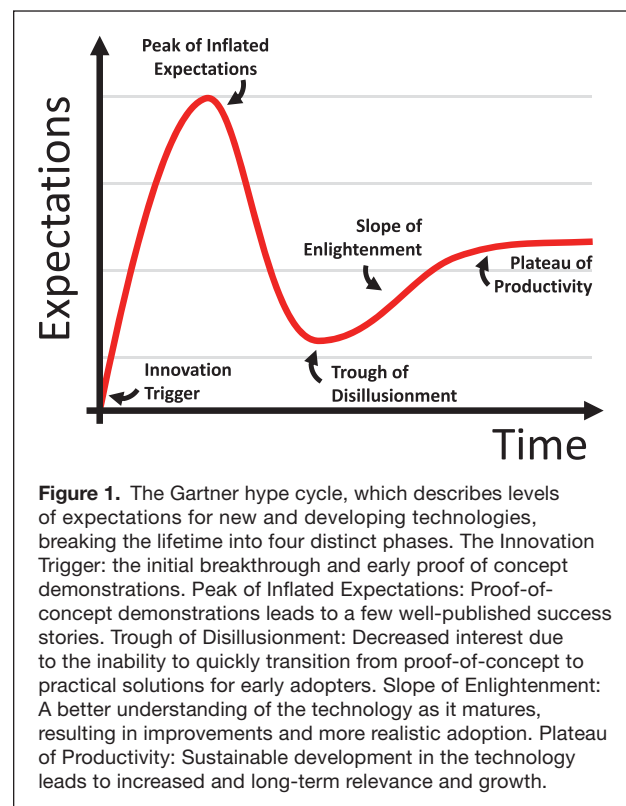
Peak of Inflated Expectations

Expectations

Slope of Enlightenment

Plateau of Productivity

Innovation Trigger

Trough of Disillusionment

Time

**Figure 1.** The Gartner hype cycle, which describes levels of expectations for new and developing technologies, breaking the lifetime into four distinct phases. The Innovation Trigger: the initial breakthrough and early proof of concept demonstrations. Peak of Inflated Expectations: Proof-of-concept demonstrations leads to a few well-published success stories. Trough of Disillusionment: Decreased interest due to the inability to quickly transition from proof-of-concept to practical solutions for early adopters. Slope of Enlightenment: A better understanding of the technology as it matures, resulting in improvements and more realistic adoption. Plateau of Productivity: Sustainable development in the technology leads to increased and long-term relevance and growth.